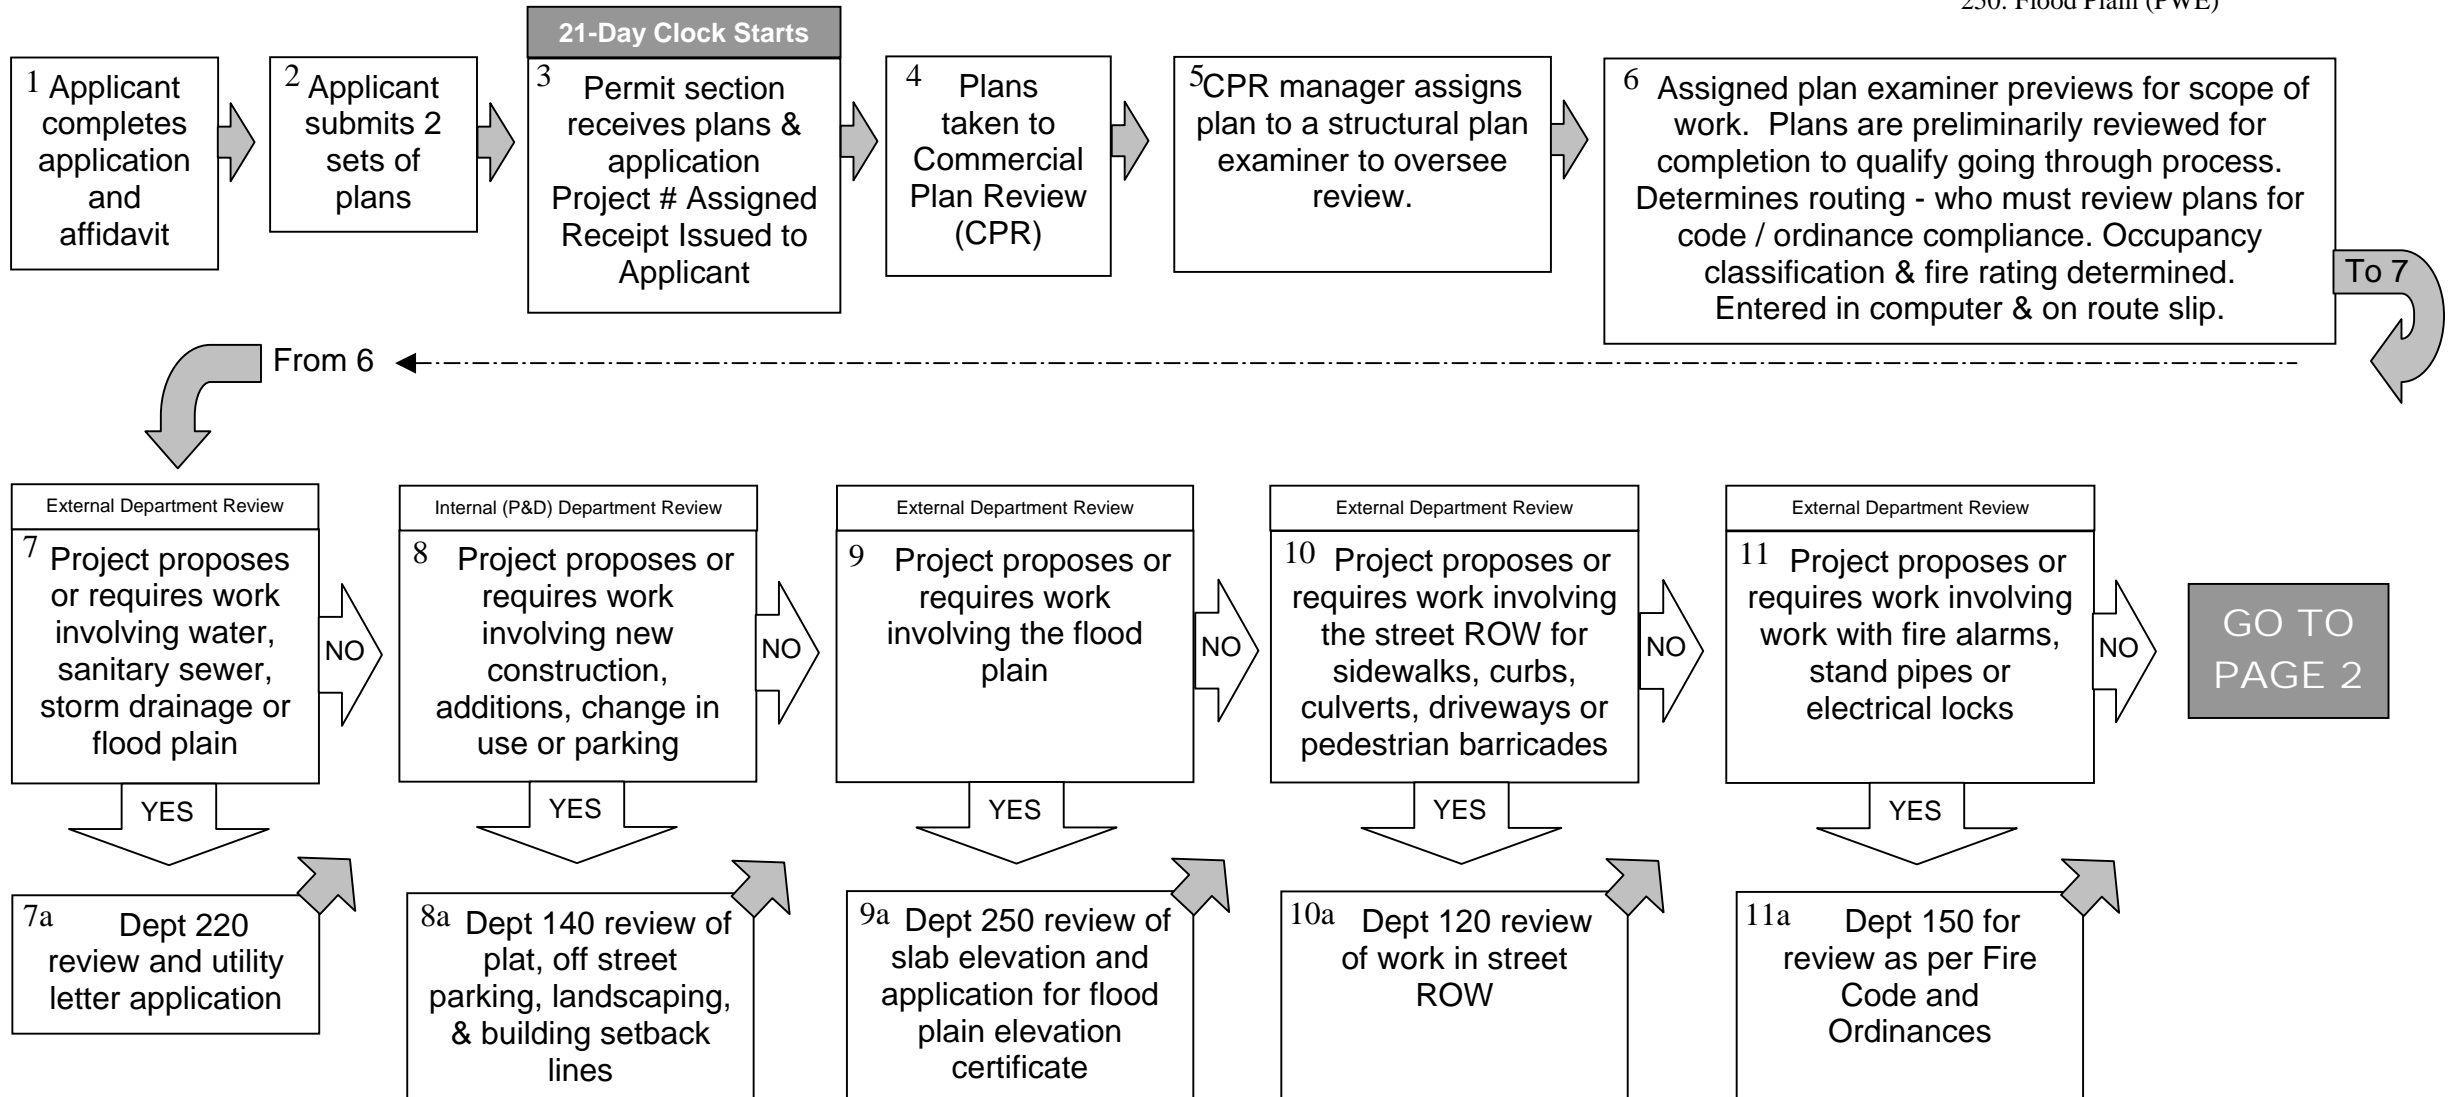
250. Flood Plain (PWE)

1 Applicant completes application and affidavit

2 Applicant submits 2 sets of plans

21-Day Clock Starts

3 Permit section receives plans & application Project # Assigned Receipt Issued to Applicant

4 Plans taken to Commercial Plan Review (CPR)

5CPR manager assigns plan to a structural plan examiner to oversee review.

6 Assigned plan examiner previews for scope of work. Plans are preliminarily reviewed for completion to qualify going through process. Determines routing - who must review plans for code / ordinance compliance. Occupancy classification & fire rating determined. Entered in computer & on route slip.

To 7

From 6

External Department Review

7 Project proposes or requires work involving water, sanitary sewer, storm drainage or flood plain

NO

YES

7a Dept 220 review and utility letter application

Internal (P&D) Department Review

8 Project proposes or requires work involving new construction, additions, change in use or parking

NO

YES

8a Dept 140 review of plat, off street parking, landscaping, & building setback lines

External Department Review

9 Project proposes or requires work involving the flood plain

NO

YES

9a Dept 250 review of slab elevation and application for flood plain elevation certificate

External Department Review

10 Project proposes or requires work involving the street ROW for sidewalks, curbs, culverts, driveways or pedestrian barricades

NO

YES

10a Dept 120 review of work in street ROW

External Department Review

11 Project proposes or requires work involving work with fire alarms, stand pipes or electrical locks

NO

YES

11a Dept 150 for review as per Fire Code and Ordinances

GO TO PAGE 2